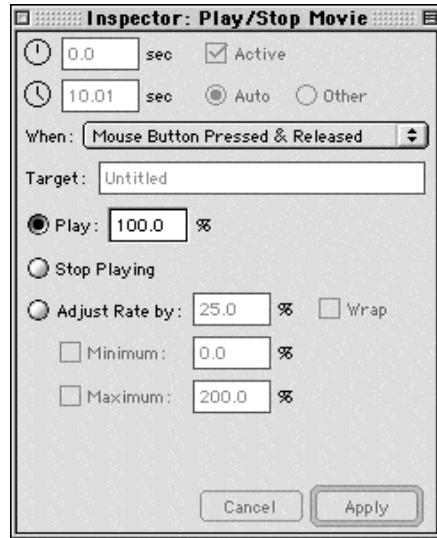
Inspector: Play/Stop Movie

0.0 sec Active

10.01 sec Auto Other

When: Mouse Button Pressed & Released

Target: Untitled

Play: 100.0 %

Stop Playing

Adjust Rate by: 25.0 % Wrap

Minimum: 0.0 %

Maximum: 200.0 %

Cancel Apply